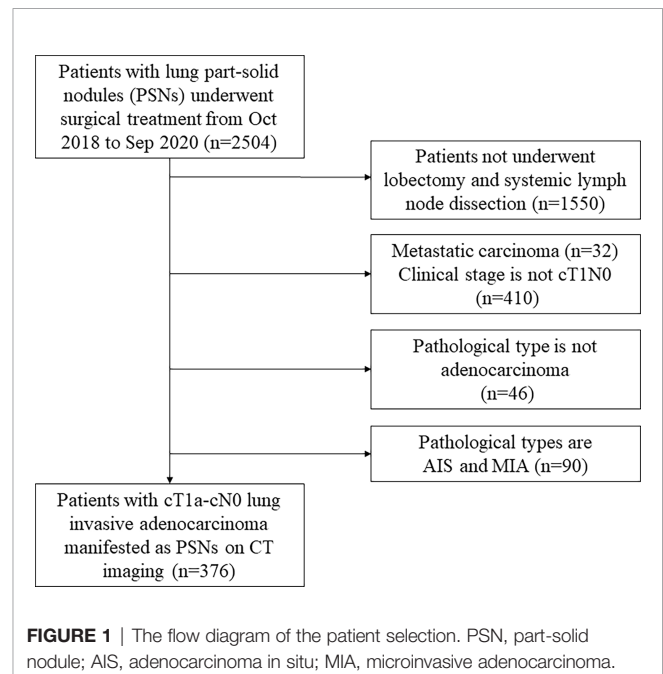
Patients with lung part-solid nodules (PSNs) underwent surgical treatment from Oct 2018 to Sep 2020 (n=2504)

Patients not underwent lobectomy and systemic lymph node dissection (n=1550)

Metastatic carcinoma (n=32)
Clinical stage is not cT1N0 (n=410)

Pathological type is not adenocarcinoma (n=46)

Pathological types are AIS and MIA (n=90)

Patients with cT1a-cN0 lung invasive adenocarcinoma manifested as PSNs on CT imaging (n=376)

**FIGURE 1** | The flow diagram of the patient selection. PSN, part-solid nodule; AIS, adenocarcinoma in situ; MIA, microinvasive adenocarcinoma.